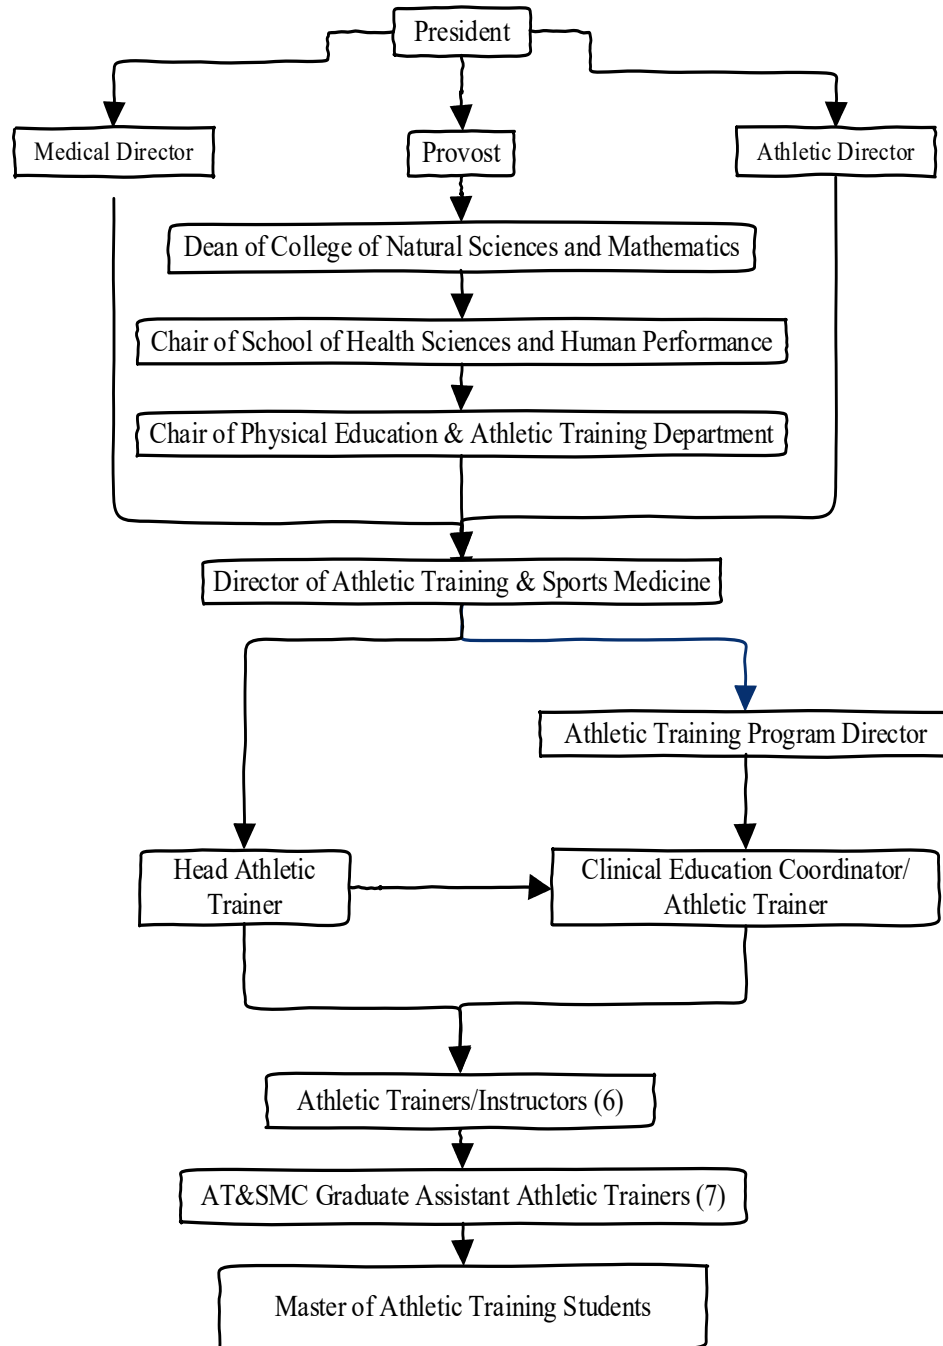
President

Medical Director

Provost

Athletic Director

Dean of College of Natural Sciences and Mathematics

Chair of School of Health Sciences and Human Performance

Chair of Physical Education & Athletic Training Department

Director of Athletic Training & Sports Medicine

Athletic Training Program Director

Head Athletic Trainer

Clinical Education Coordinator/ Athletic Trainer

Athletic Trainers/Instructors (6)

AT&SMC Graduate Assistant Athletic Trainers (7)

Master of Athletic Training Students